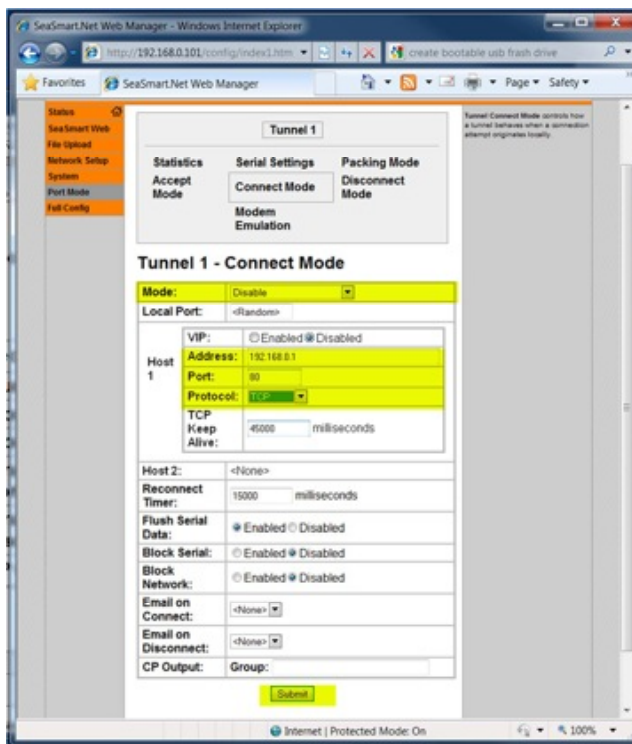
SeaSmart.Net Web Manager - Windows Internet Explorer

http://192.168.0.101/config/index1.htm

create bootable usb frash drive

Favorites

SeaSmart.Net Web Manager

Page ▾ Safety ▾

Status
SeaSmart Web
File Upload
Network Setup
System
Port Mode
Full Config

Tunnel 1

Statistics
Serial Settings
Packing Mode
Accept Mode
Connect Mode
Disconnect Mode
Modem Emulation

Tunnel Connect Mode controls how a tunnel behaves when a connection attempt originates locally.

Tunnel 1 - Connect Mode

| Mode: | Disable |
|---|---|
| Local Port: | <Random> |
| Host 1 | VIP: Enabled Disabled |
| | Address: 192.168.0.1 |
| | Port: 80 |
| | Protocol: TCP |
| | TCP Keep Alive: 45000 milliseconds |
| Host 2: | <None> |
| Reconnect Timer: | 15000 milliseconds |
| Flush Serial Data: | Enabled Disabled |
| Block Serial: | Enabled Disabled |
| Block Network: | Enabled Disabled |
| Email on Connect: | <None> |
| Email on Disconnect: | <None> |
| CP Output: | Group: |

Submit

Internet | Protected Mode: On

100%